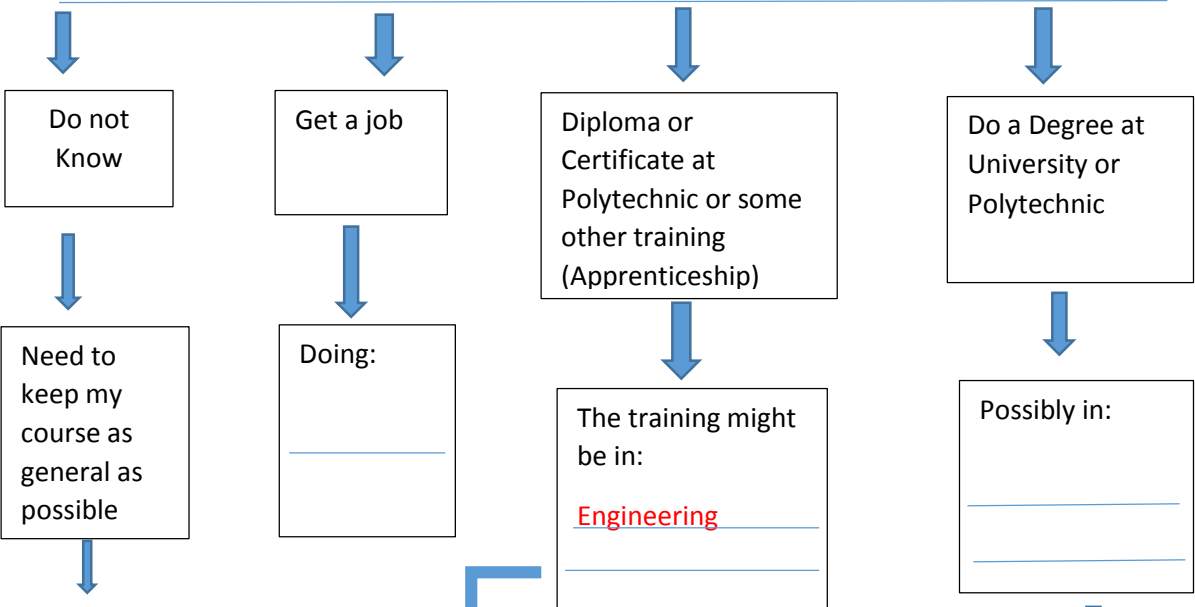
Do not Know

Need to keep my course as general as possible

Get a job

Doing:

Diploma or Certificate at Polytechnic or some other training (Apprenticeship)

The training might be in:

Engineering

Do a Degree at University or Polytechnic

Possibly in: